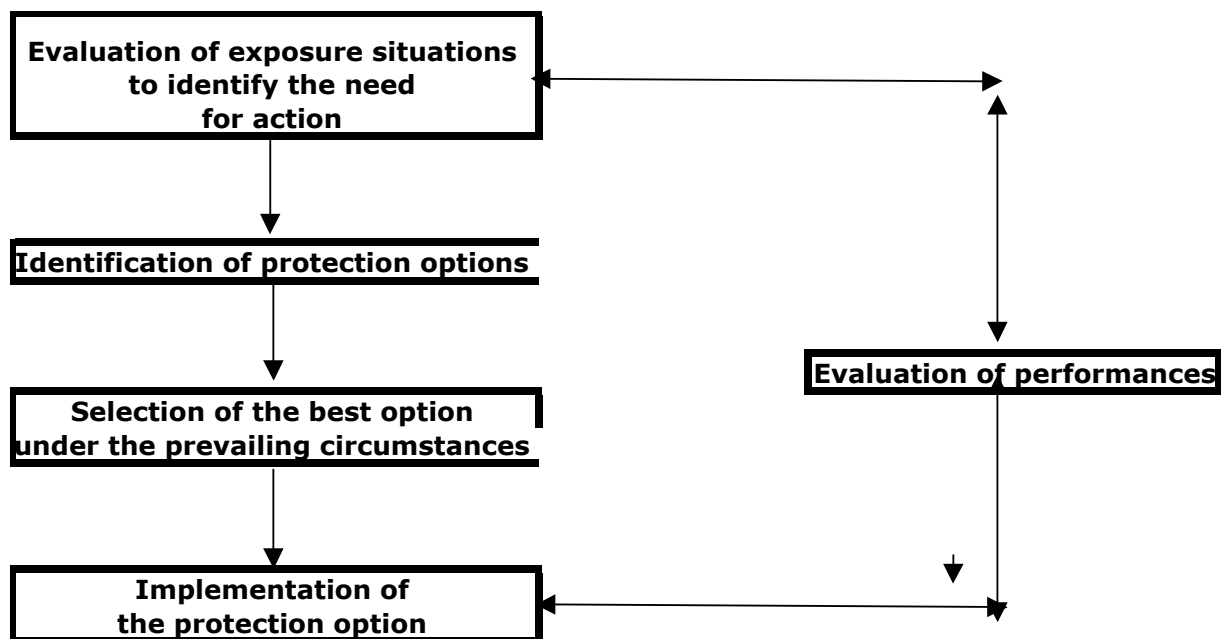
Evaluation of exposure situations to identify the need for action

Identification of protection options

Selection of the best option under the prevailing circumstances

Implementation of the protection option

Evaluation of performances